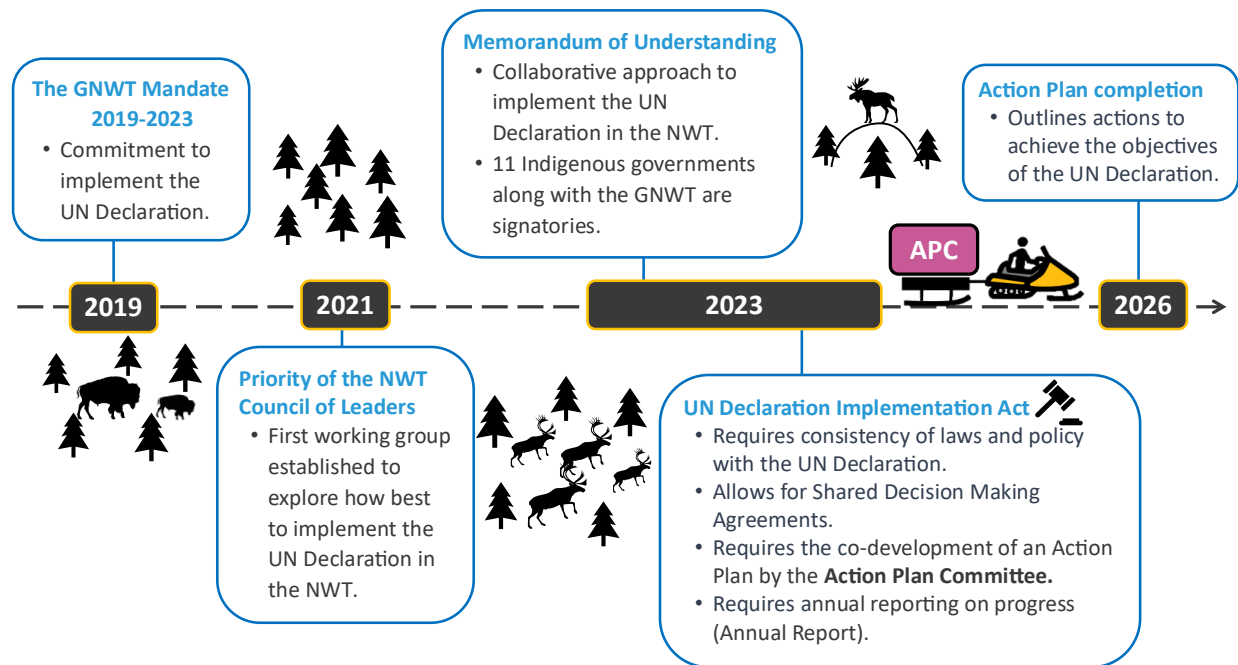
The GNWT Mandate 2019-2023

• Commitment to implement the UN Declaration.

Memorandum of Understanding

• Collaborative approach to implement the UN Declaration in the NWT.
• 11 Indigenous governments along with the GNWT are signatories.

Action Plan completion

• Outlines actions to achieve the objectives of the UN Declaration.

APC

2019

2021

2023

2026

Priority of the NWT Council of Leaders

• First working group established to explore how best to implement the UN Declaration in the NWT.

UN Declaration Implementation Act

• Requires consistency of laws and policy with the UN Declaration.
• Allows for Shared Decision Making Agreements.
• Requires the co-development of an Action Plan by the **Action Plan Committee.**
• Requires annual reporting on progress (Annual Report).